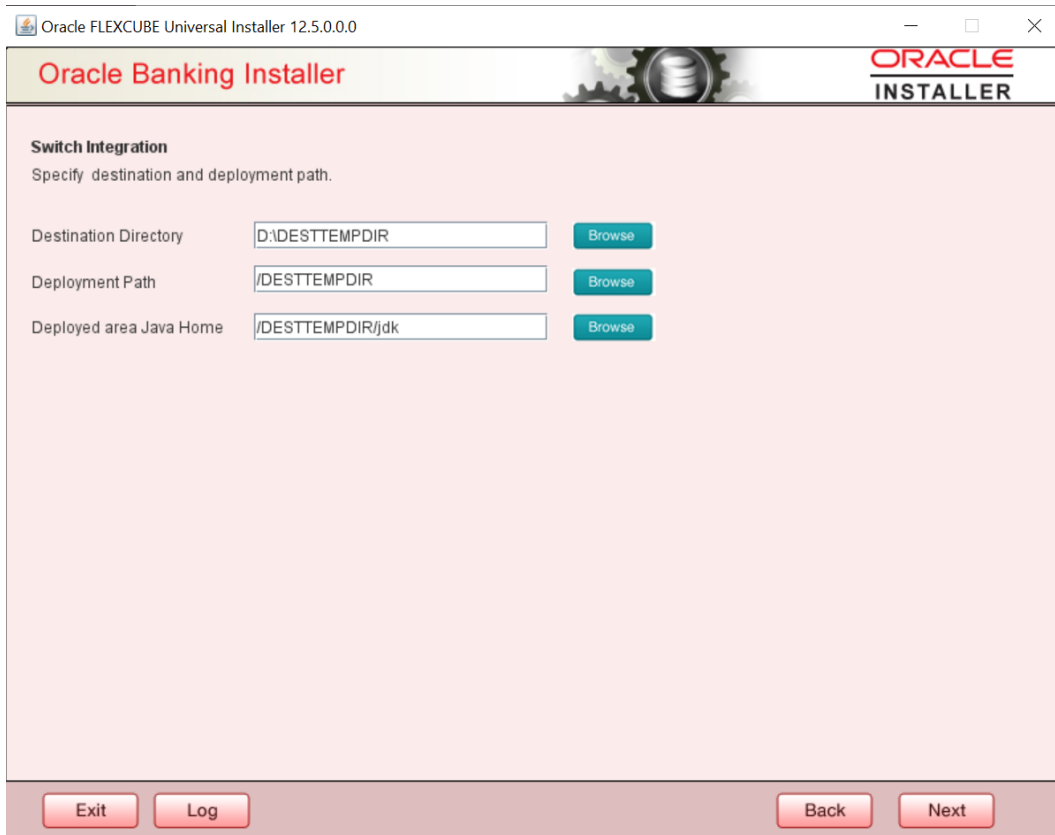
Oracle FLEXCUBE Universal Installer 12.5.0.0.0

Oracle Banking Installer

ORACLE
INSTALLER

Switch Integration

Specify destination and deployment path.

Destination Directory D:\DESTTEMPDIR Browse

Deployment Path /DESTTEMPDIR Browse

Deployed area Java Home /DESTTEMPDIR/jdk Browse

Exit Log Back Next